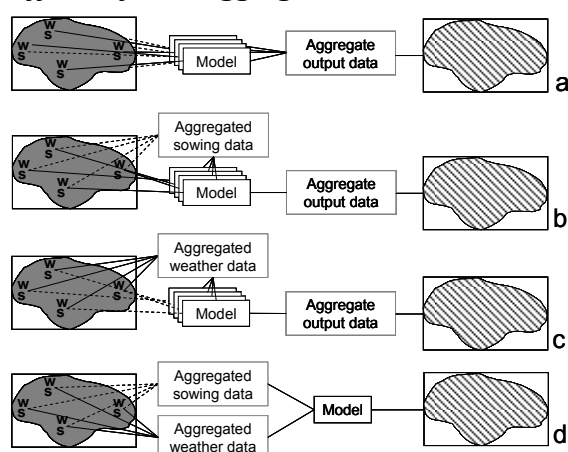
W
S
W
S
W
S
W
S
Model
Aggregate output data
a

W
S
W
S
W
S
W
S
Aggregated sowing data
Model
Aggregate output data
b

W
S
W
S
W
S
W
S
Aggregated weather data
Model
Aggregate output data
c

W
S
W
S
W
S
W
S
Aggregated sowing data
Aggregated weather data
Model
d